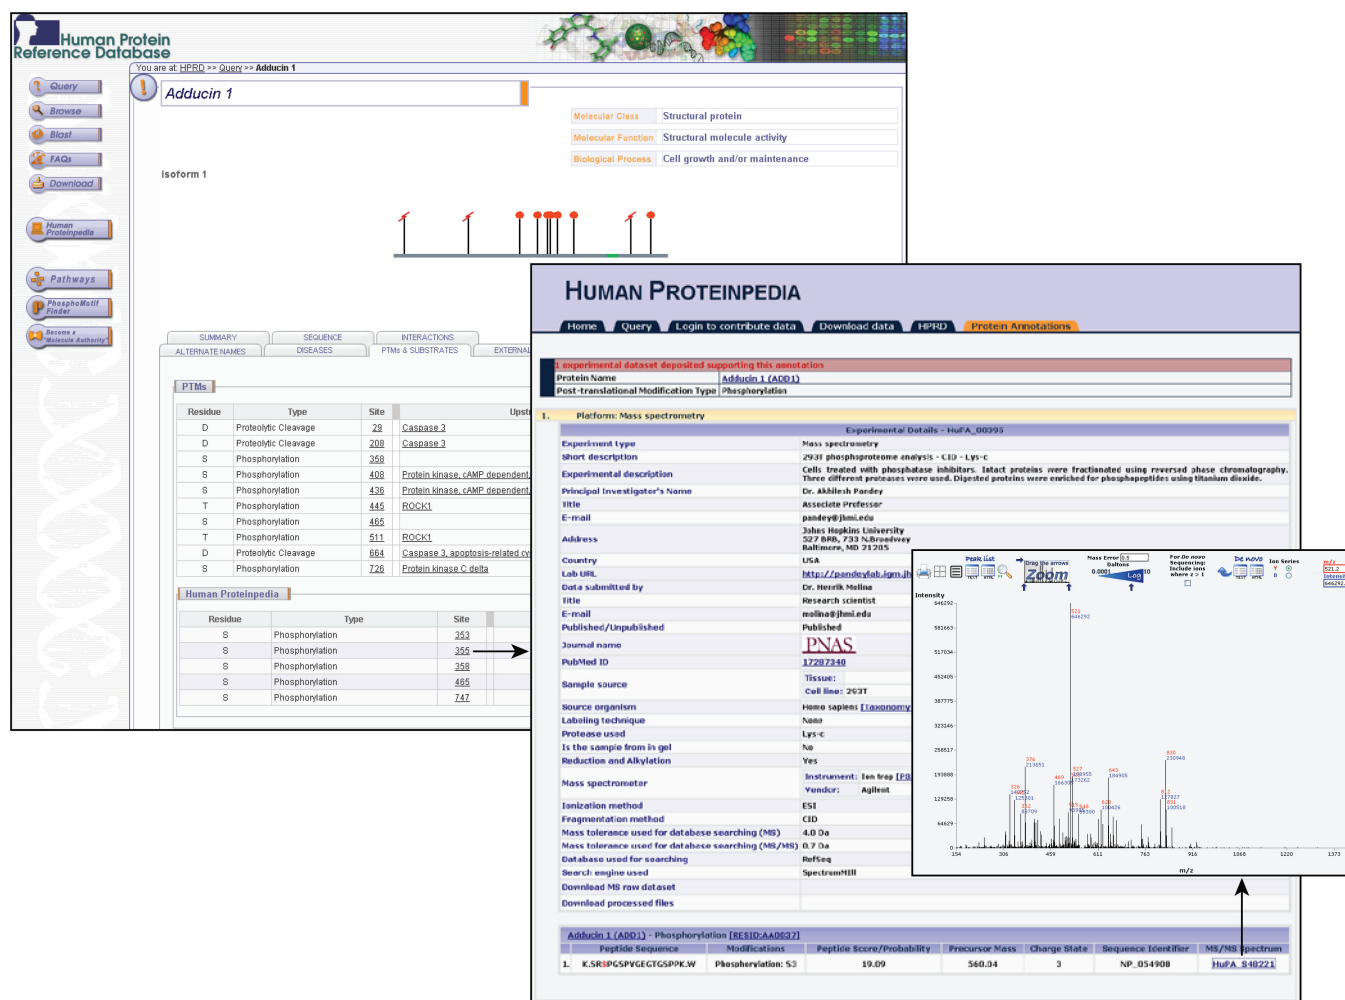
Human Protein Reference Database

You are at: HPRD >> Query >> Adducin 1

Query
Browse
Blast
FAQs
Download

Human Proteinpedia

Pathways
PhosphoMotif Finder
Become a Molecule Authority

Adducin 1

| Molecular Class | Structural protein |
|---|---|
| Molecular Function | Structural molecule activity |
| Biological Process | Cell growth and/or maintenance |

Isoform 1

SUMMARY SEQUENCE INTERACTIONS
ALTERNATE NAMES DISEASES PTMs & SUBSTRATES EXTERNAL

PTMs

| Residue | Type | Site | Upstr |
|---|---|---|---|
| D | Proteolytic Cleavage | 29 | Caspase 3 |
| D | Proteolytic Cleavage | 208 | Caspase 3 |
| S | Phosphorylation | 358 | |
| S | Phosphorylation | 408 | Protein kinase, cAMP dependent |
| S | Phosphorylation | 436 | Protein kinase, cAMP dependent |
| T | Phosphorylation | 445 | ROCK1 |
| S | Phosphorylation | 465 | |
| T | Phosphorylation | 511 | ROCK1 |
| D | Proteolytic Cleavage | 664 | Caspase 3, apoptosis-related cy |
| S | Phosphorylation | 726 | Protein kinase C delta |

Human Proteinpedia

| Residue | Type | Site |
|---|---|---|
| S | Phosphorylation | 353 |
| S | Phosphorylation | 355 |
| S | Phosphorylation | 358 |
| S | Phosphorylation | 465 |
| S | Phosphorylation | 747 |

HUMAN PROTEINPEDIA

Home Query Login to contribute data Download data HPRD Protein Annotations

1 experimental dataset deposited supporting this annotation
| Protein Name | Adducin 1 (ADD1) |
|---|---|
| Post-translational Modification Type | Phosphorylation |

1. Platform: Mass spectrometry

Experimental Details - HuPA_00395

| Experiment type | Mass spectrometry |
|---|---|
| Short description | 293T phosphoproteome analysis - CID - Lys-c |
| Experimental description | Cells treated with phosphatase inhibitors. Intact proteins were fractionated using reversed phase chromatography. Three different proteases were used. Digested proteins were enriched for phosphopeptides using titanium dioxide. |
| Principal Investigator's Name | Dr. Akhilesh Pandey |
| Title | Associate Professor |
| E-mail | pandey@jhmi.edu |
| Address | Johns Hopkins University 527 BRB, 733 N.Broadway Baltimore, MD 21205 |
| Country | USA |
| Lab URL | http://pandeylab.igm.jh |
| Data submitted by | Dr. Henrik Molina |
| Title | Research scientist |
| E-mail | molina@jhmi.edu |
| Published/Unpublished | Published |
| Journal name | PNAS |
| PubMed ID | 17287340 |
| Sample source | Tissue: Cell line: 293T |
| Source organism | Homo sapiens [Taxonomy |
| Labeling technique | None |
| Protease used | Lys-c |
| Is the sample from in gel | No |
| Reduction and Alkylation | Yes |
| Mass spectrometer | Instrument: Ion trap [PS Vendor: Agilent |
| Ionization method | ESI |
| Fragmentation method | CID |
| Mass tolerance used for database searching (MS) | 4.0 Da |
| Mass tolerance used for database searching (MS/MS) | 0.7 Da |
| Database used for searching | RefSeq |
| Search engine used | SpectrumMill |
| Download MS raw dataset | |
| Download processed files | |

Adducin 1 (ADD1) - Phosphorylation [RESID:AA0037]
| | Peptide Sequence | Modifications | Peptide Score/Probability | Precursor Mass | Charge State | Sequence Identifier | MS/MS Spectrum |
|---|---|---|---|---|---|---|---|
| 1. | K.SRSPGSPVGEGTGSPPK.W | Phosphorylation: S3 | 19.09 | 560.04 | 3 | NP_054908 | HuPA_S48221 |

Peak List Drag the arrows Zoom Mass Error 0.5 Daltons 0.0001 Log 10 For De novo Sequencing: Include ions where z > 1 De novo Ion Series Y B m/z 521.2 Intensi 646292

Intensity
646292
581663
517034
452405
387775
323146
258517
193888
129258
64629
0
154 306 459 611 763 916 1068 1220 1373
m/z

521 646292
376 213651
527 188955
643 184905
830 230948
469 166381
472 173262
326 140652
312 125301
352 83709
579 94849
584 69390
620 100426
812 127827
831 100516